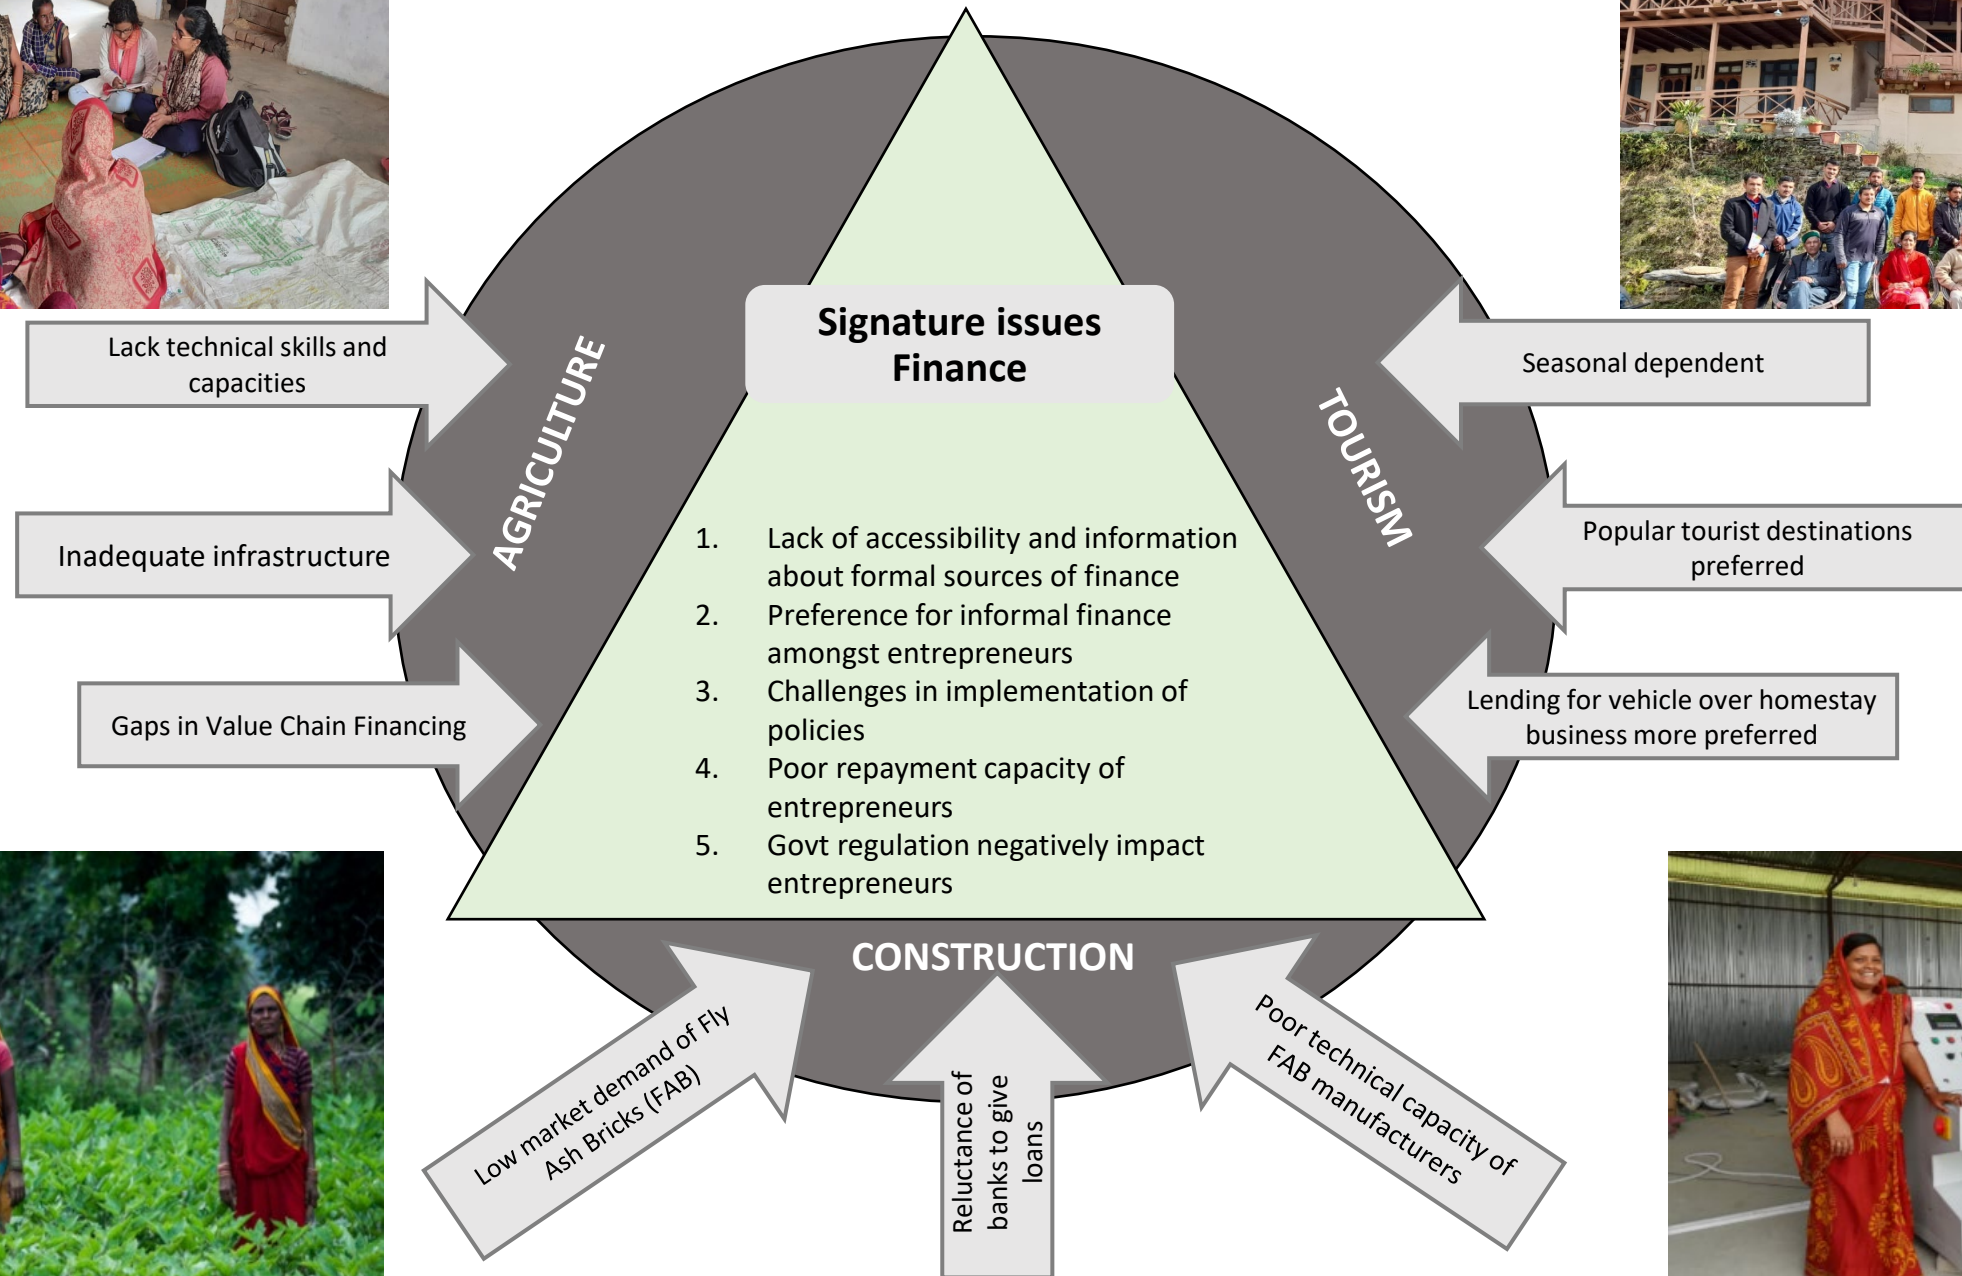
Signature issues
Finance

1. Lack of accessibility and information about formal sources of finance
2. Preference for informal finance amongst entrepreneurs
3. Challenges in implementation of policies
4. Poor repayment capacity of entrepreneurs
5. Govt regulation negatively impact entrepreneurs

AGRICULTURE

Lack technical skills and capacities

Inadequate infrastructure

Gaps in Value Chain Financing

TOURISM

Seasonal dependent

Popular tourist destinations preferred

Lending for vehicle over homestay business more preferred

CONSTRUCTION

Low market demand of Fly Ash Bricks (FAB)

Reluctance of banks to give loans

Poor technical capacity of FAB manufacturers